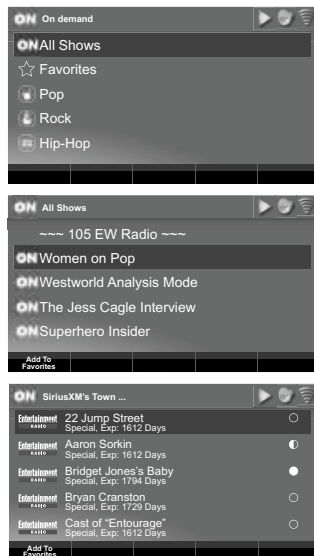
ON On demand

ON All Shows

Favorites

Pop

Rock

Hip-Hop

ON All Shows

~~~ 105 EW Radio ~~~

ON Women on Pop

ON Westworld Analysis Mode

ON The Jess Cagle Interview

ON Superhero Insider

Add To Favorites

ON SiriusXM's Town ...

Entertainment RADIO 22 Jump Street Special, Exp: 1612 Days

Entertainment RADIO Aaron Sorkin Special, Exp: 1612 Days

Entertainment RADIO Bridget Jones's Baby Special, Exp: 1794 Days

Entertainment RADIO Bryan Cranston Special, Exp: 1729 Days

Entertainment RADIO Cast of "Entourage" Special, Exp: 1612 Days

Add To Favorites